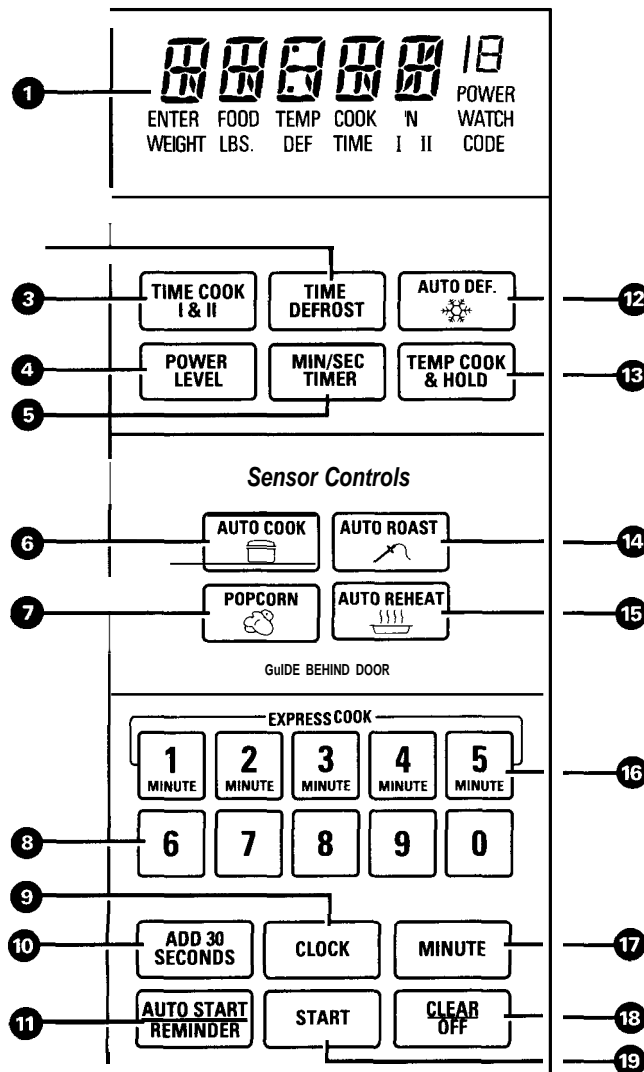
1

ENTER WEIGHT
FOOD LBS.
TEMP DEF
COOK TIME
'N I II
POWER WATCH CODE

3
TIME COOK I & II
TIME DEFROST
AUTO DEF.
12

4
POWER LEVEL
MIN/SEC TIMER
TEMP COOK & HOLD
13

5

Sensor Controls

6
AUTO COOK
AUTO ROAST
14

7
POPCORN
AUTO REHEAT
15

GulDE BEHIND DOOR

EXPRESS COOK

1 MINUTE
2 MINUTE
3 MINUTE
4 MINUTE
5 MINUTE
16

8
6
7
8
9
0

9

10
ADD 30 SECONDS
CLOCK
MINUTE
17

11
AUTO START REMINDER
START
CLEAR OFF
18

19